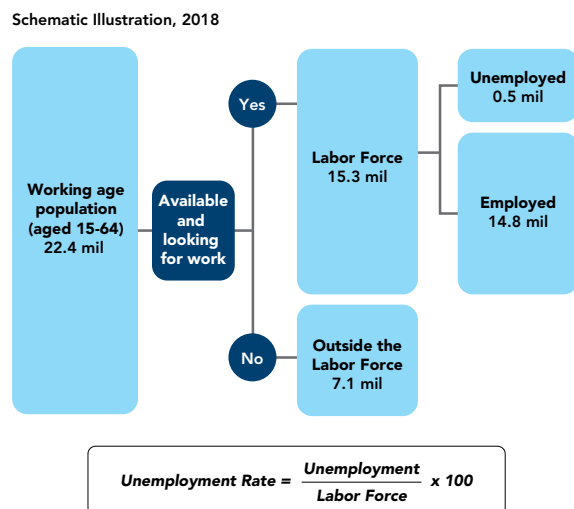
Schematic Illustration, 2018

Working age population (aged 15-64) 22.4 mil

Available and looking for work

Yes

No

Labor Force 15.3 mil

Unemployed 0.5 mil

Employed 14.8 mil

Outside the Labor Force 7.1 mil

$Unemployment\ Rate = \frac{Unemployment}{Labor\ Force} \times 100$